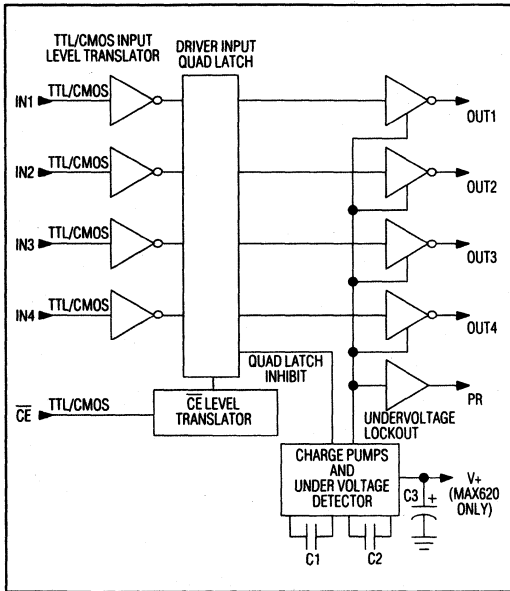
TTL/CMOS INPUT LEVEL TRANSLATOR

DRIVER INPUT QUAD LATCH

IN1

TTL/CMOS

IN2

TTL/CMOS

IN3

TTL/CMOS

IN4

TTL/CMOS

$\overline{CE}$

TTL/CMOS

$\overline{CE}$ LEVEL TRANSLATOR

QUAD LATCH INHIBIT

OUT1

OUT2

OUT3

OUT4

PR

UNDERVOLTAGE LOCKOUT

CHARGE PUMPS AND UNDER VOLTAGE DETECTOR

V+ (MAX620 ONLY)

C3

+

C1

C2